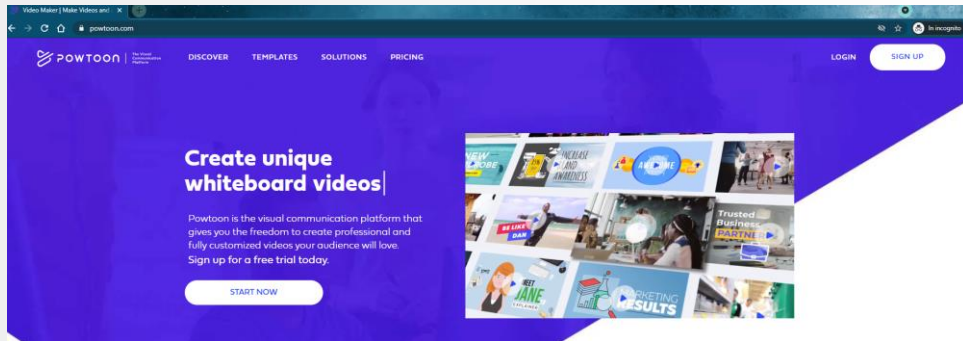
Video Maker | Make Videos and

powtoon.com

In incognito

POWTOON | The Visual Communication Platform

DISCOVER TEMPLATES SOLUTIONS PRICING

LOGIN SIGN UP

Create unique whiteboard videos

Powtoon is the visual communication platform that gives you the freedom to create professional and fully customized videos your audience will love.
Sign up for a free trial today.

START NOW

NEW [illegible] INCREASE AND AWARENESS AWESOME

BE LIKE DAN Trusted Business PARTNER

MEET JANE MARKETING RESULTS